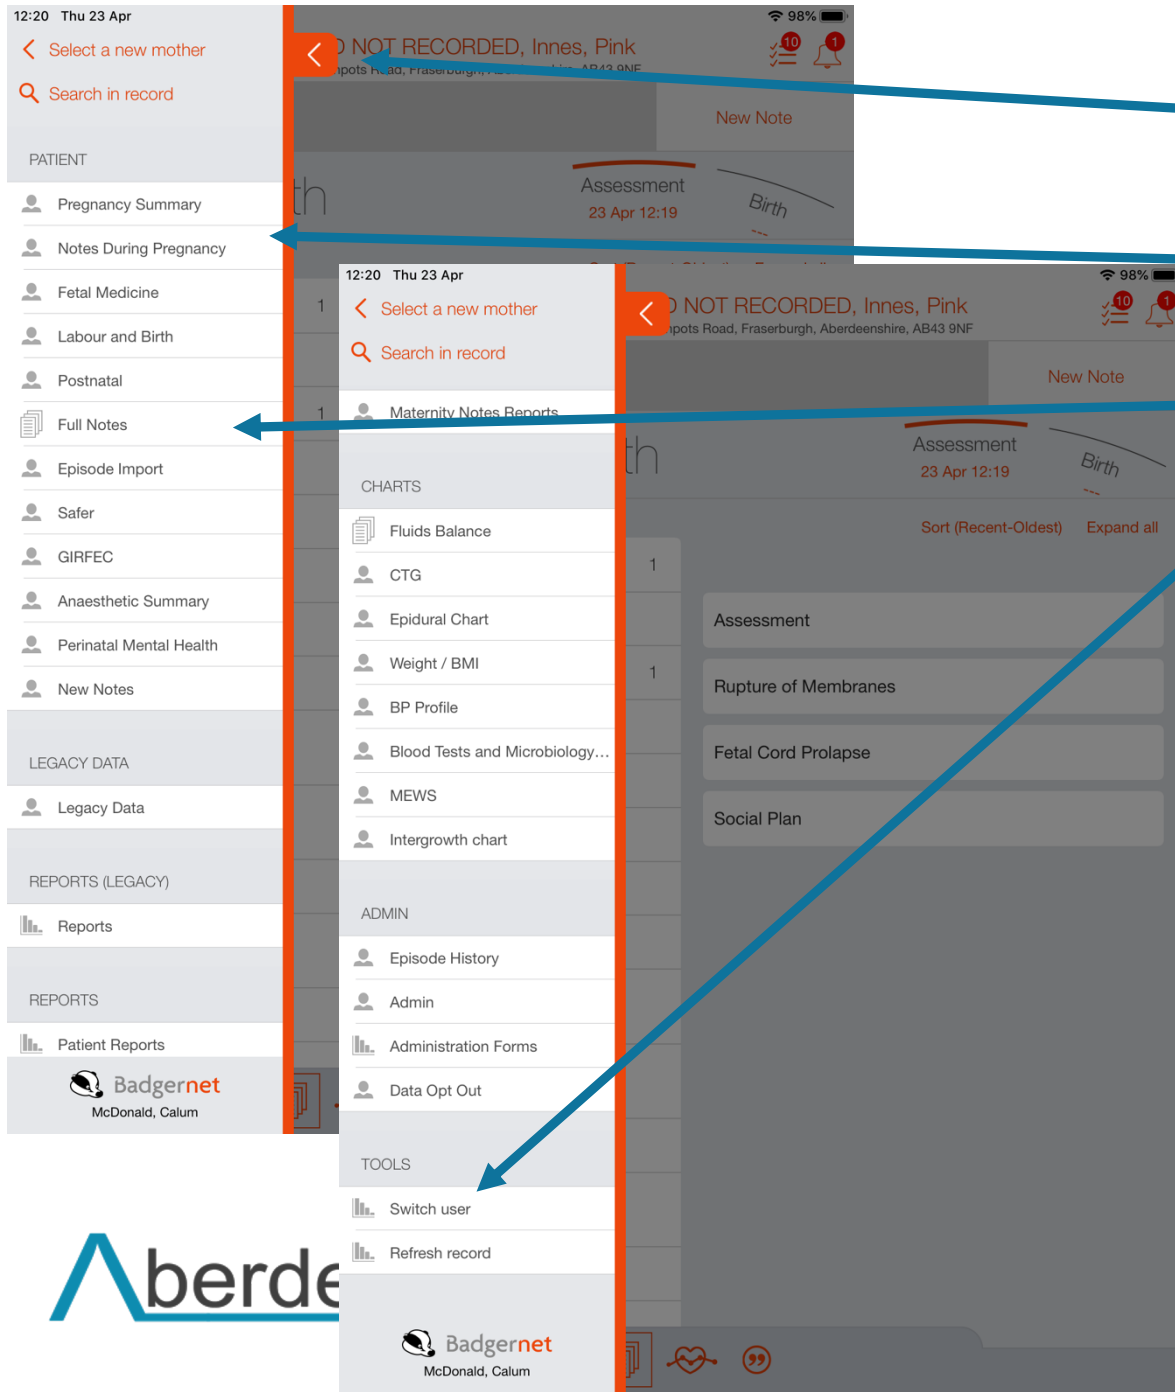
12:20 Thu 23 Apr

Select a new mother

Search in record

PATIENT

Pregnancy Summary

Notes During Pregnancy

Fetal Medicine

Labour and Birth

Postnatal

Full Notes

Episode Import

Safer

GIRFEC

Anaesthetic Summary

Perinatal Mental Health

New Notes

LEGACY DATA

Legacy Data

REPORTS (LEGACY)

Reports

REPORTS

Patient Reports

Badgernet
McDonald, Calum

98%

NOT RECORDED, Innes, Pink

10 1

New Note

Assessment
23 Apr 12:19

Birth

12:20 Thu 23 Apr

Select a new mother

Search in record

Maternity Notes Reports

CHARTS

Fluids Balance

CTG

Epidural Chart

Weight / BMI

BP Profile

Blood Tests and Microbiology...

MEWS

Intergrowth chart

ADMIN

Episode History

Admin

Administration Forms

Data Opt Out

TOOLS

Switch user

Refresh record

Badgernet
McDonald, Calum

98%

NOT RECORDED, Innes, Pink

npots Road, Fraserburgh, Aberdeenshire, AB43 9NF

10 1

New Note

Assessment
23 Apr 12:19

Birth

Sort (Recent-Oldest) Expand all

1

1

Assessment

Rupture of Membranes

Fetal Cord Prolapse

Social Plan

Aberde